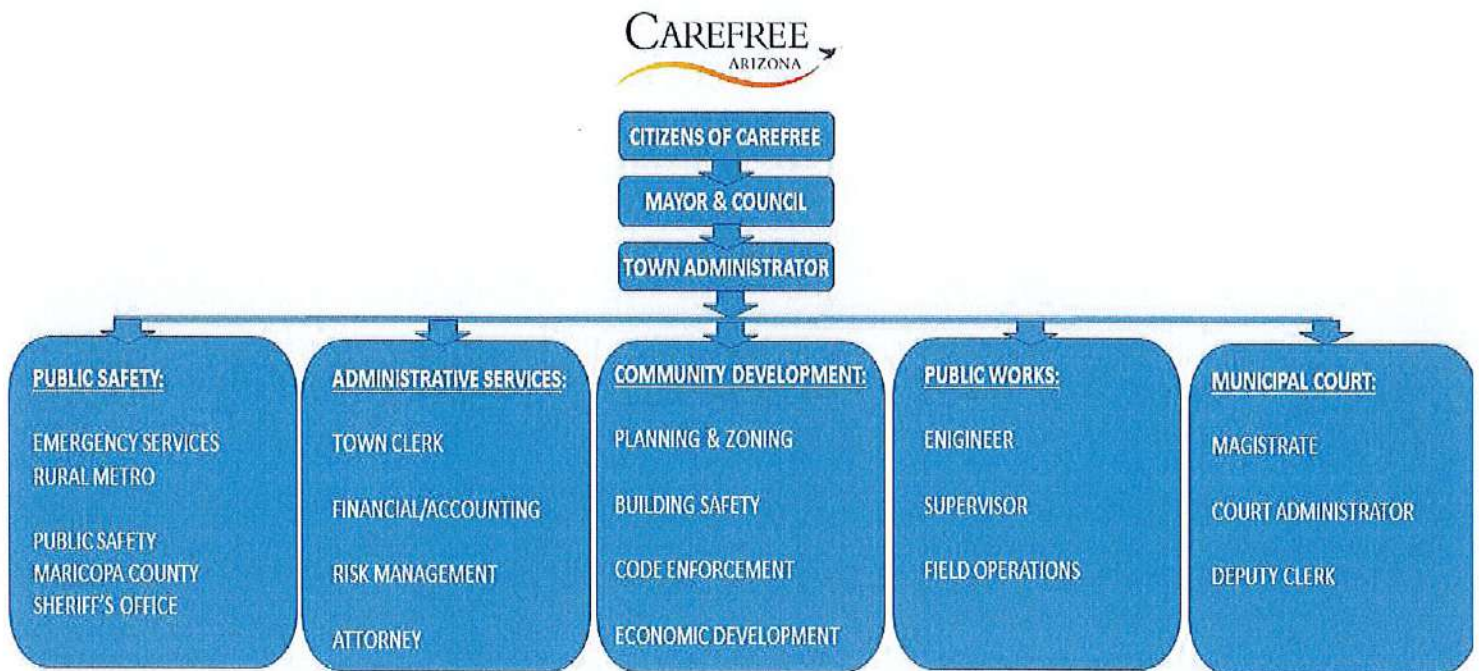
CAREFREE
ARIZONA

CITIZENS OF CAREFREE

MAYOR & COUNCIL

TOWN ADMINISTRATOR

PUBLIC SAFETY:

EMERGENCY SERVICES
RURAL METRO

PUBLIC SAFETY
MARICOPA COUNTY
SHERIFF'S OFFICE

ADMINISTRATIVE SERVICES:

TOWN CLERK

FINANCIAL/ACCOUNTING

RISK MANAGEMENT

ATTORNEY

COMMUNITY DEVELOPMENT:

PLANNING & ZONING

BUILDING SAFETY

CODE ENFORCEMENT

ECONOMIC DEVELOPMENT

PUBLIC WORKS:

ENIGINEER

SUPERVISOR

FIELD OPERATIONS

MUNICIPAL COURT:

MAGISTRATE

COURT ADMINISTRATOR

DEPUTY CLERK